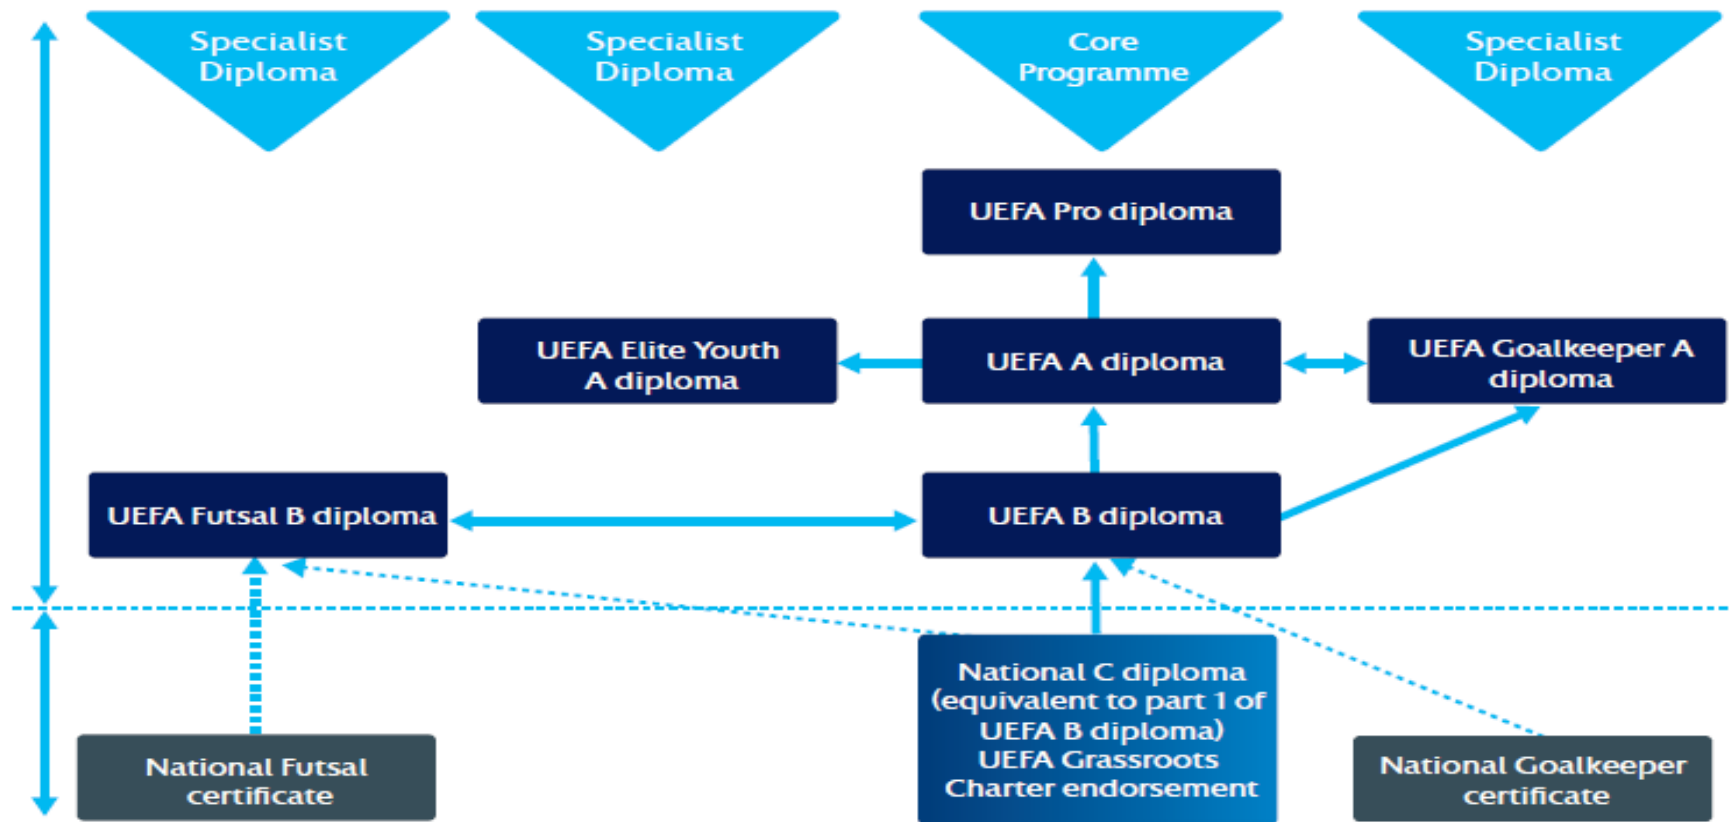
Specialist Diploma

Specialist Diploma

Core Programme

Specialist Diploma

UEFA Pro diploma

UEFA Elite Youth A diploma

UEFA A diploma

UEFA Goalkeeper A diploma

UEFA Futsal B diploma

UEFA B diploma

National Futsal certificate

National C diploma (equivalent to part 1 of UEFA B diploma) UEFA Grassroots Charter endorsement

National Goalkeeper certificate